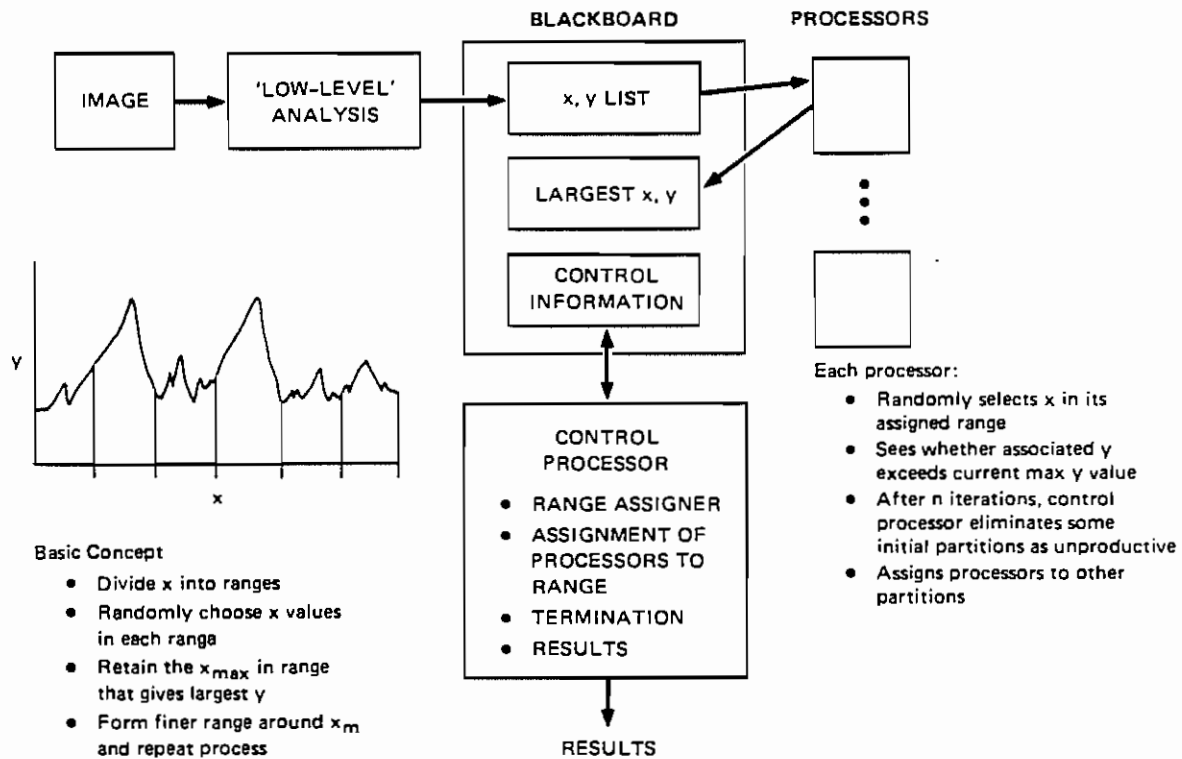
BLACKBOARD

PROCESSORS

IMAGE

'LOW-LEVEL' ANALYSIS

x, y LIST

LARGEST x, y

CONTROL INFORMATION

y

x

Basic Concept
• Divide x into ranges
• Randomly choose x values in each ranga
• Retain the $x_{max}$ in range that gives largest y
• Form finer range around $x_m$ and repeat process

CONTROL PROCESSOR
• RANGE ASSIGNER
• ASSIGNMENT OF PROCESSORS TO RANGE
• TERMINATION
• RESULTS

RESULTS

Each processor:
• Randomly selects x in its assigned range
• Sees whether associated y exceeds current max y value
• After n iterations, control processor eliminates some initial partitions as unproductive
• Assigns processors to other partitions